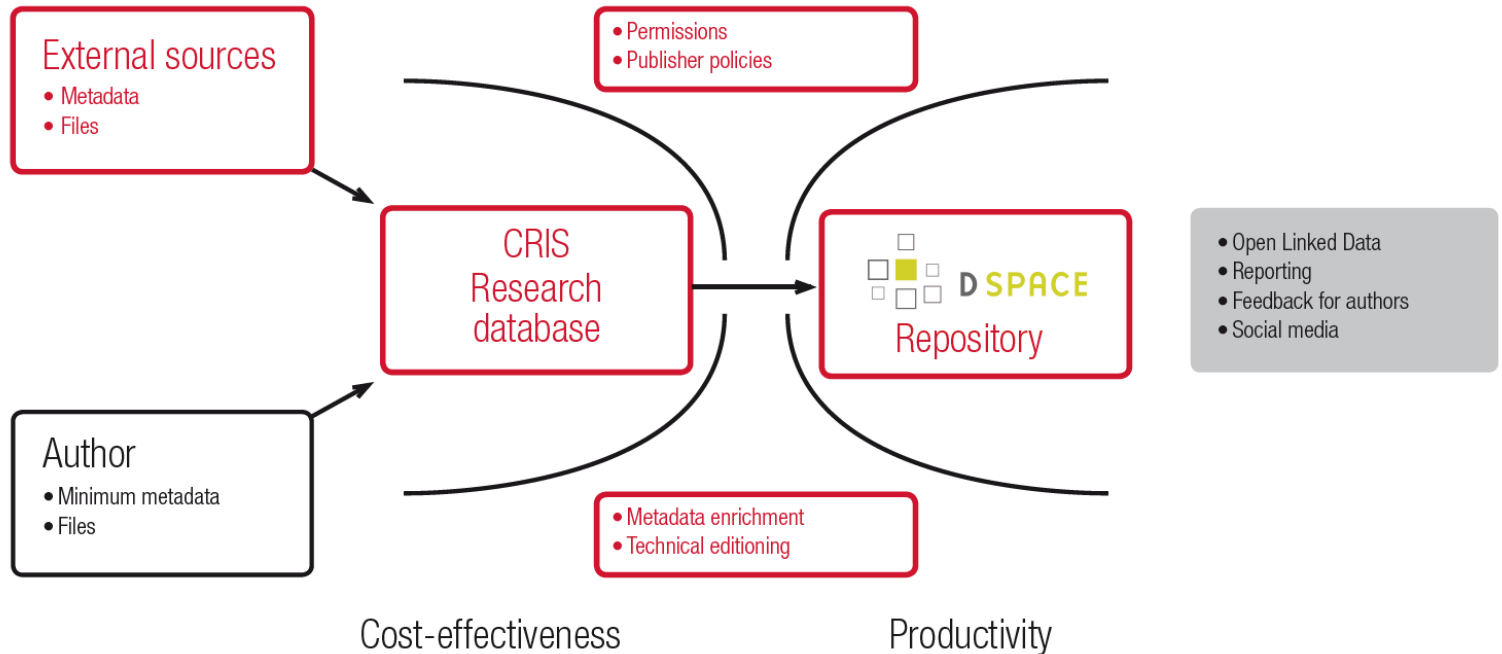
External sources
• Metadata
• Files

• Permissions
• Publisher policies

CRIS
Research
database

D SPACE
Repository

• Open Linked Data
• Reporting
• Feedback for authors
• Social media

Author
• Minimum metadata
• Files

• Metadata enrichment
• Technical editioning

Cost-effectiveness

Productivity